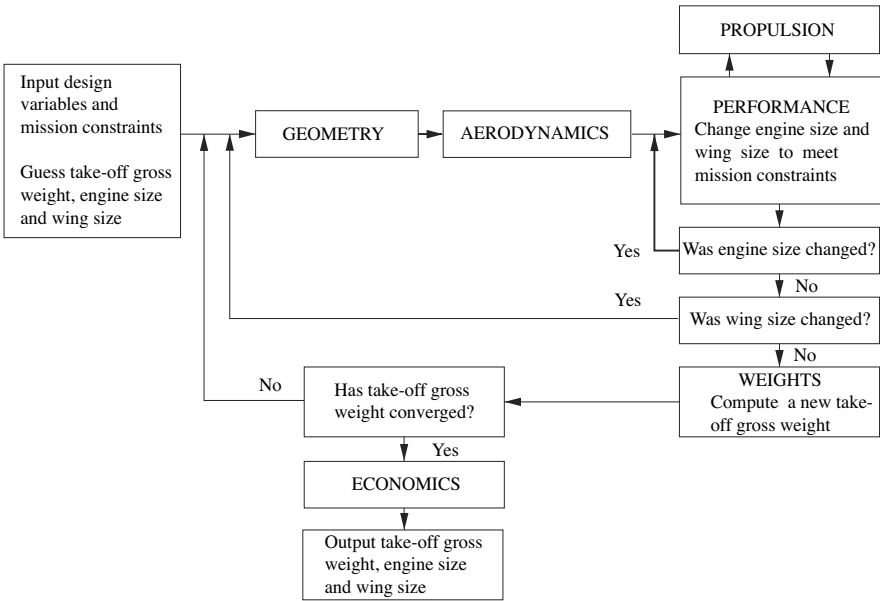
Input design variables and mission constraints

Guess take-off gross weight, engine size and wing size

GEOMETRY

AERODYNAMICS

PROPULSION

PERFORMANCE
Change engine size and wing size to meet mission constraints

Yes

Was engine size changed?

No

Yes

Was wing size changed?

No

WEIGHTS
Compute a new take-off gross weight

No

Has take-off gross weight converged?

Yes

ECONOMICS

Output take-off gross weight, engine size and wing size